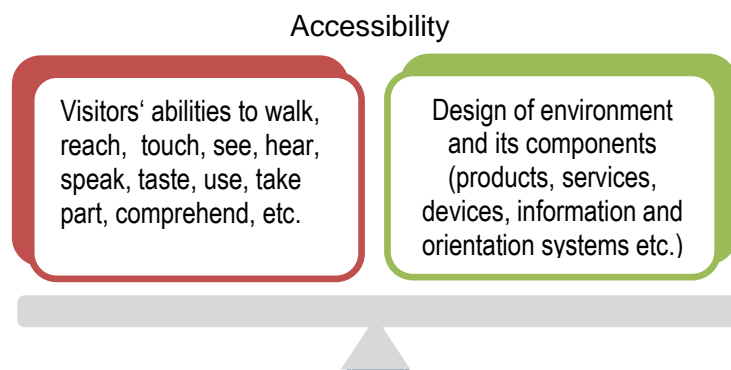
Accessibility

Visitors‘ abilities to walk, reach, touch, see, hear, speak, taste, use, take part, comprehend, etc.

Design of environment and its components (products, services, devices, information and orientation systems etc.)